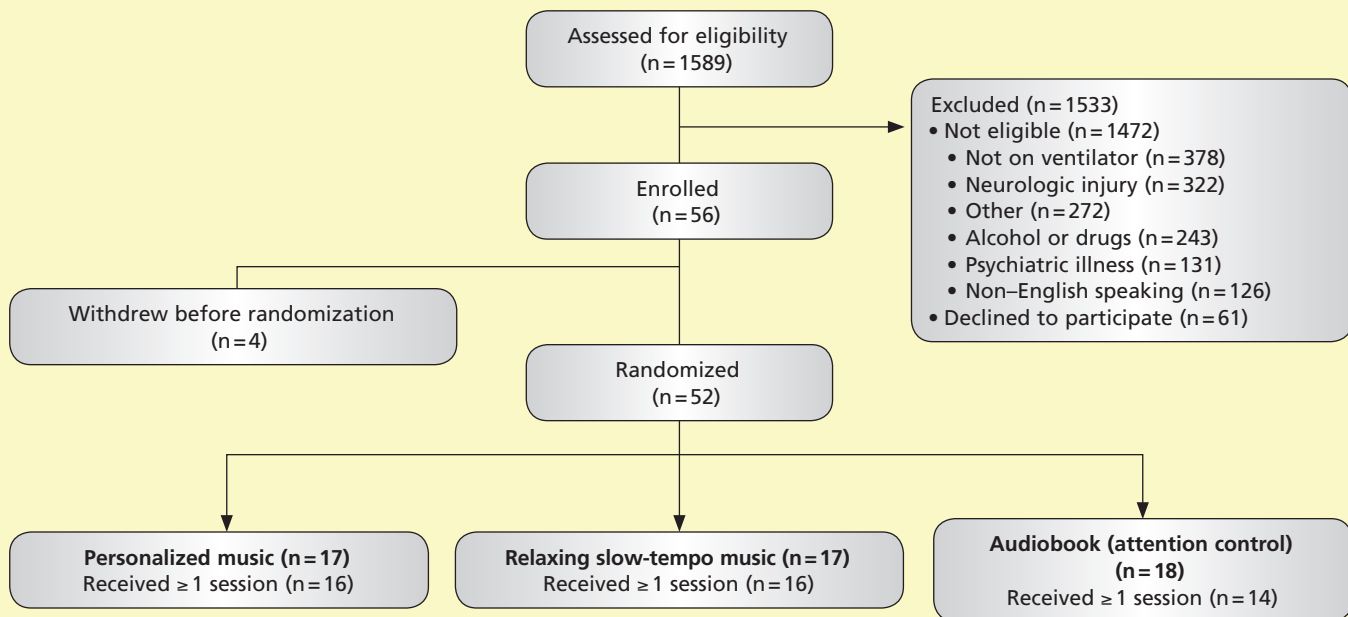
Assessed for eligibility
(n = 1589)

Excluded (n = 1533)
• Not eligible (n = 1472)
• Not on ventilator (n = 378)
• Neurologic injury (n = 322)
• Other (n = 272)
• Alcohol or drugs (n = 243)
• Psychiatric illness (n = 131)
• Non–English speaking (n = 126)
• Declined to participate (n = 61)

Enrolled
(n = 56)

Withdrew before randomization
(n = 4)

Randomized
(n = 52)

**Personalized music (n = 17)**
Received ≥ 1 session (n = 16)

**Relaxing slow-tempo music (n = 17)**
Received ≥ 1 session (n = 16)

**Audiobook (attention control)**
**(n = 18)**
Received ≥ 1 session (n = 14)